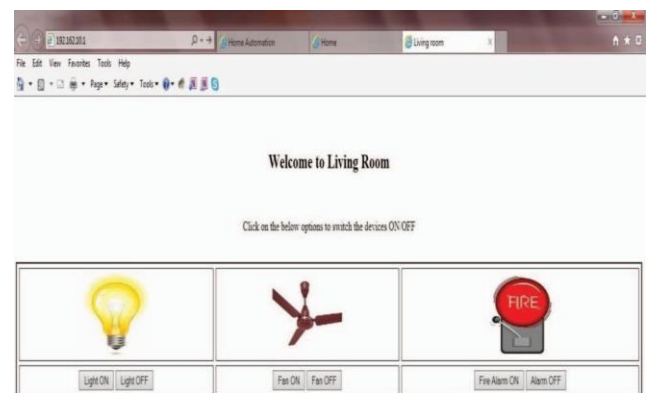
192.162.10.1

Home Automation

Home

Living room

File Edit View Favorites Tools Help

Page▾ Safety▾ Tools▾

Welcome to Living Room

Click on the below options to switch the devices ON/OFF

FIRE

| Light ON | Light OFF | Fan ON | Fan OFF | Fire Alarm ON | Alarm OFF |